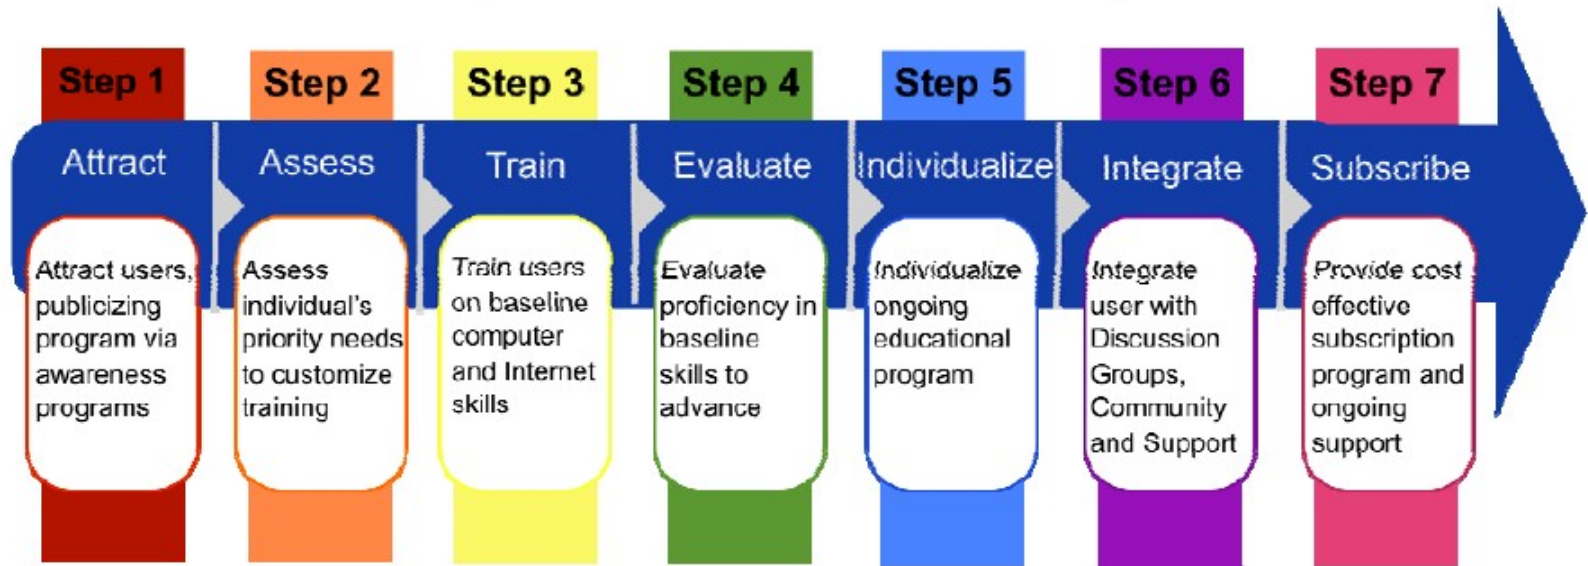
Step 1
Attract
Attract users, publicizing program via awareness programs

Step 2
Assess
Assess individual's priority needs to customize training

Step 3
Train
Train users on baseline computer and Internet skills

Step 4
Evaluate
Evaluate proficiency in baseline skills to advance

Step 5
Individualize
Individualize ongoing educational program

Step 6
Integrate
Integrate user with Discussion Groups, Community and Support

Step 7
Subscribe
Provide cost effective subscription program and ongoing support